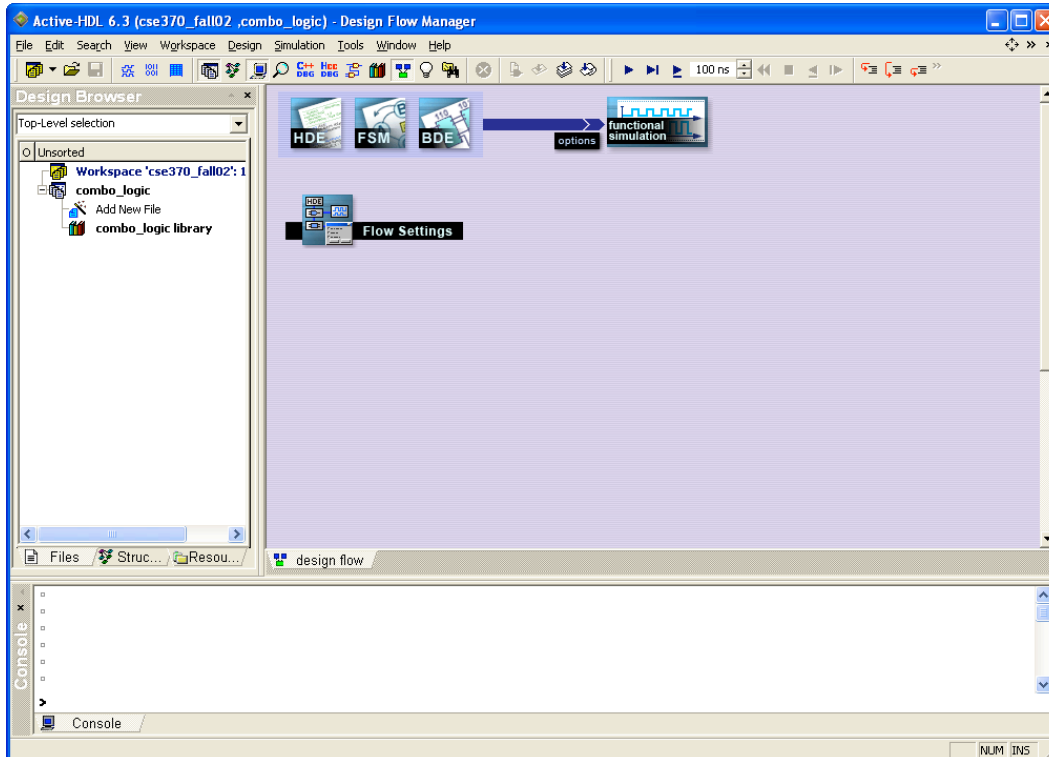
Active-HDL 6.3 (cse370_fall02 ,combo_logic) - Design Flow Manager

File Edit Search View Workspace Design Simulation Tools Window Help

100 ns

Design Browser

Top-Level selection

O Unsorted

Workspace 'cse370_fall02': 1

combo_logic

Add New File

combo_logic library

Files Struc... Resou...

HDE FSM BDE

options

functional simulation

HDE

Flow Settings

design flow

Console

>

Console

NUM INS